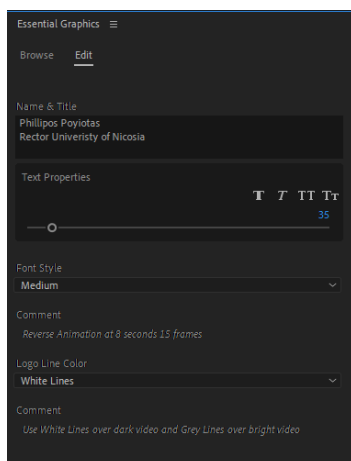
Essential Graphics ≡

Browse Edit

Name & Title
Phillipos Poyiotas
Rector Univeristy of Nicosia

Text Properties
T T TT Tт
35

Font Style
Medium

Comment
Reverse Animation at 8 seconds 15 frames

Logo Line Color
White Lines

Comment
Use White Lines over dark video and Grey Lines over bright video